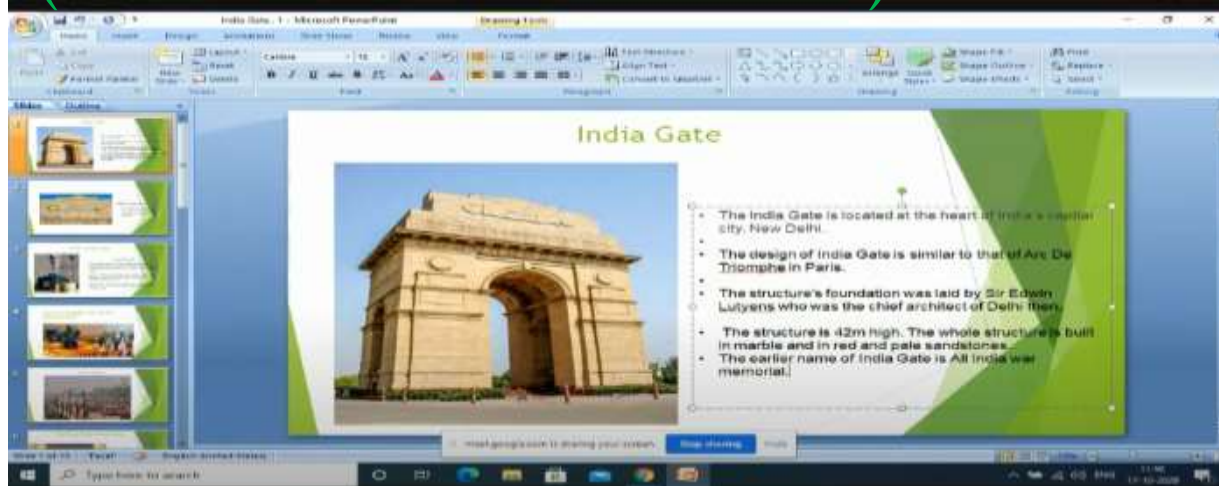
India Gate - Microsoft PowerPoint
Drawing Tools
Home Insert Design Animations Slide Show Review View Format
Cut
Copy
Paste
Format Painter
Clipboard
Layout
Reset
New Slide
Delete
Slides
Calibri
Font
Text Direction
Align Text
Convert to SmartArt
Paragraph
Arrange
Quick Styles
Shape Fill
Shape Outline
Shape Effects
Drawing
Find
Replace
Select
Editing
Slides Outline

India Gate

The India Gate is located at the heart of India's capital city, New Delhi.

The design of India Gate is similar to that of Arc De Triomphe in Paris.

The structure's foundation was laid by Sir Edwin Lutyens who was the chief architect of Delhi then.

The structure is 42m high. The whole structure is built in marble and in red and pale sandstones.

The earlier name of India Gate is All India war memorial.

meet.google.com is sharing your screen.
Stop sharing
Hide

Slide 1 of 23
English (United States)

Type here to search
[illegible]